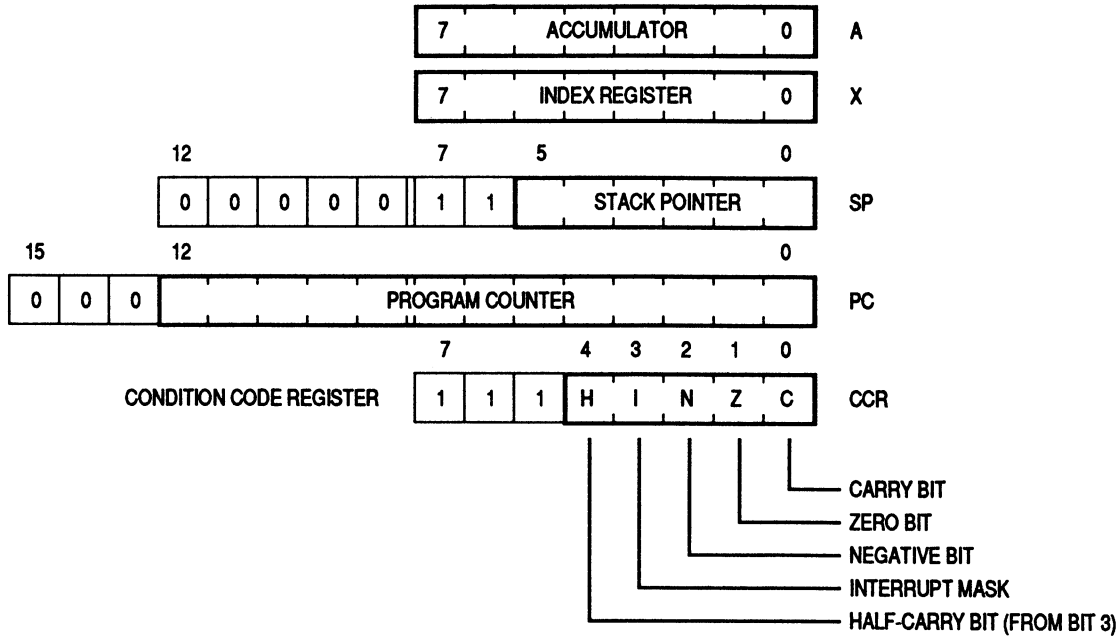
7 ACCUMULATOR 0 A

7 INDEX REGISTER 0 X

12 7 5 0

0 0 0 0 0 1 1 STACK POINTER SP

15 12 0

0 0 0 PROGRAM COUNTER PC

7 4 3 2 1 0

CONDITION CODE REGISTER 1 1 1 H I N Z C CCR

CARRY BIT

ZERO BIT

NEGATIVE BIT

INTERRUPT MASK

HALF-CARRY BIT (FROM BIT 3)